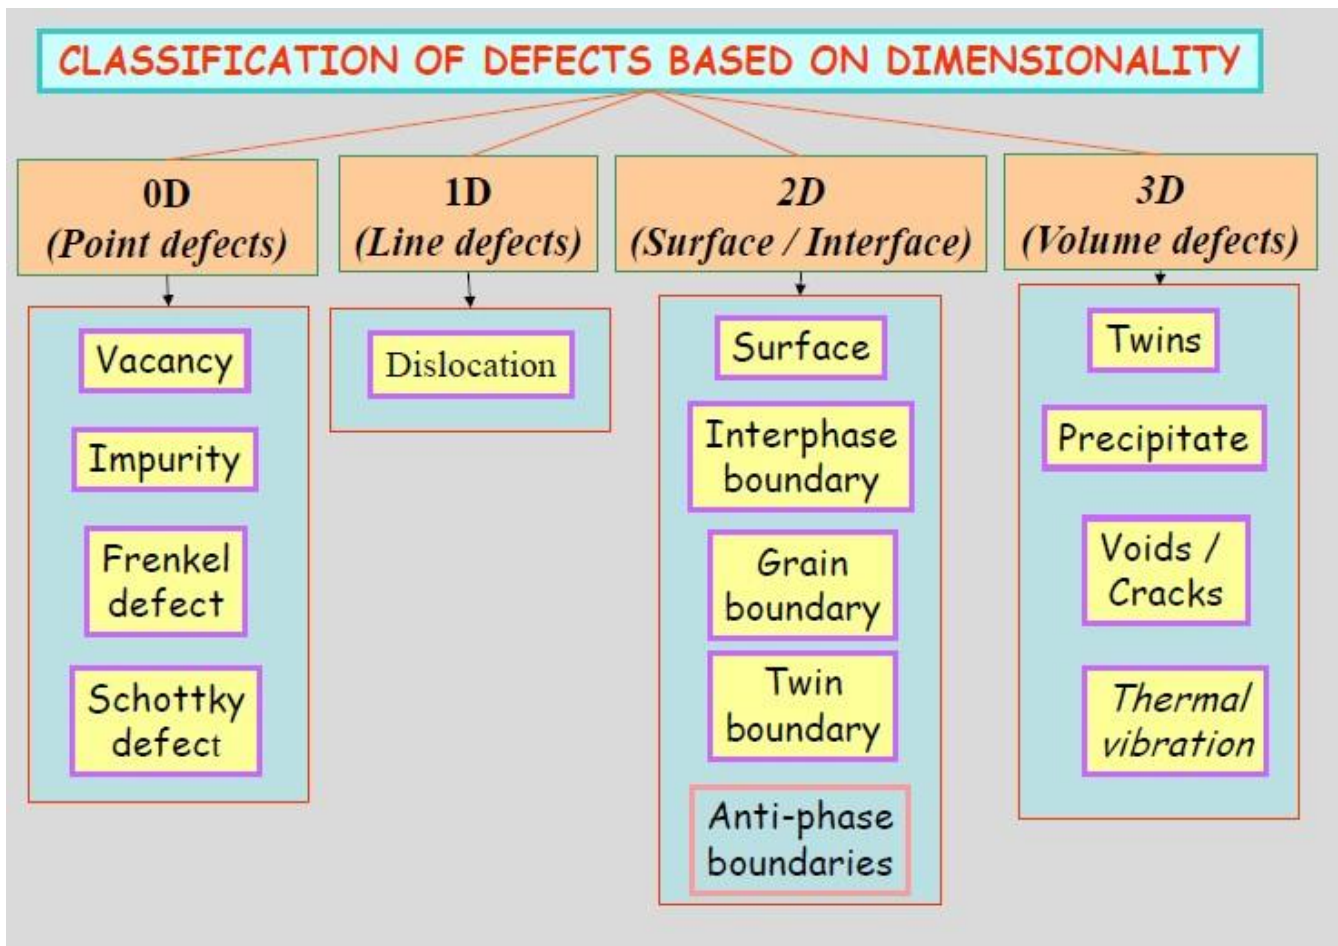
CLASSIFICATION OF DEFECTS BASED ON DIMENSIONALITY

0D
(Point defects)

Vacancy

Impurity

Frenkel defect

Schottky defect

1D
(Line defects)

Dislocation

2D
(Surface / Interface)

Surface

Interphase boundary

Grain boundary

Twin boundary

Anti-phase boundaries

3D
(Volume defects)

Twins

Precipitate

Voids / Cracks

Thermal vibration